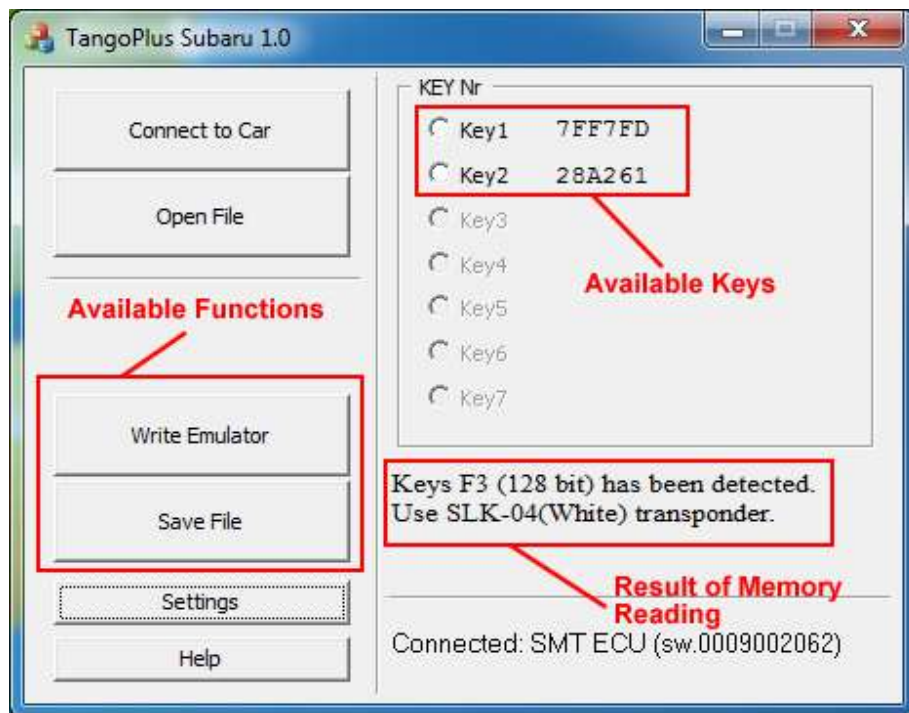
TangoPlus Subaru 1.0

Connect to Car

Open File

Available Functions

Write Emulator

Save File

Settings

Help

KEY Nr

Key1 7FF7FD

Key2 28A261

Key3

Key4

Key5

Key6

Key7

Available Keys

Keys F3 (128 bit) has been detected.
Use SLK-04(White) transponder.

Result of Memory Reading

Connected: SMT ECU (sw.0009002062)